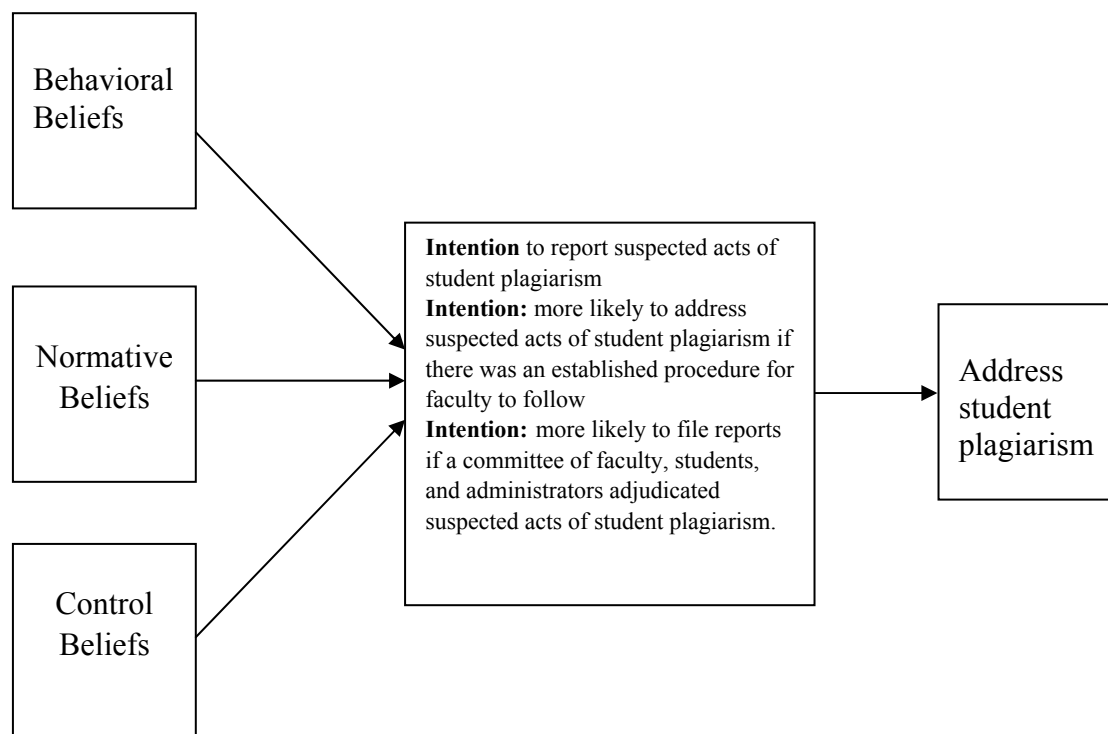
Behavioral Beliefs

Normative Beliefs

Control Beliefs

**Intention** to report suspected acts of student plagiarism
**Intention:** more likely to address suspected acts of student plagiarism if there was an established procedure for faculty to follow
**Intention:** more likely to file reports if a committee of faculty, students, and administrators adjudicated suspected acts of student plagiarism.

Address student plagiarism